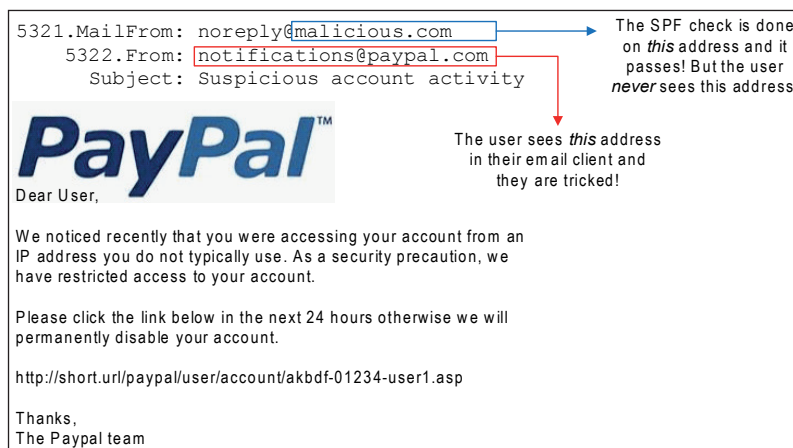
5321.MailFrom: noreply@malicious.com
5322.From: notifications@paypal.com
Subject: Suspicious account activity

The SPF check is done on *this* address and it passes! But the user *never* sees this address

PayPal™

The user sees *this* address in their email client and they are tricked!

Dear User,

We noticed recently that you were accessing your account from an IP address you do not typically use. As a security precaution, we have restricted access to your account.

Please click the link below in the next 24 hours otherwise we will permanently disable your account.

http://short.url/paypal/user/account/akbdf-01234-user1.asp

Thanks,
The Paypal team